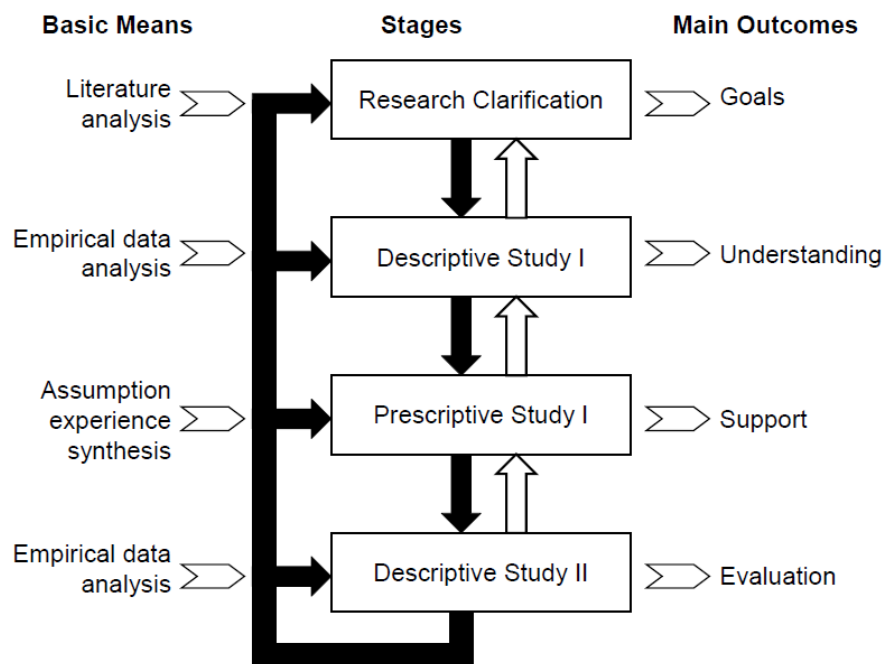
Basic Means

Stages

Main Outcomes

Literature analysis

Research Clarification

Goals

Empirical data analysis

Descriptive Study I

Understanding

Assumption experience synthesis

Prescriptive Study I

Support

Empirical data analysis

Descriptive Study II

Evaluation